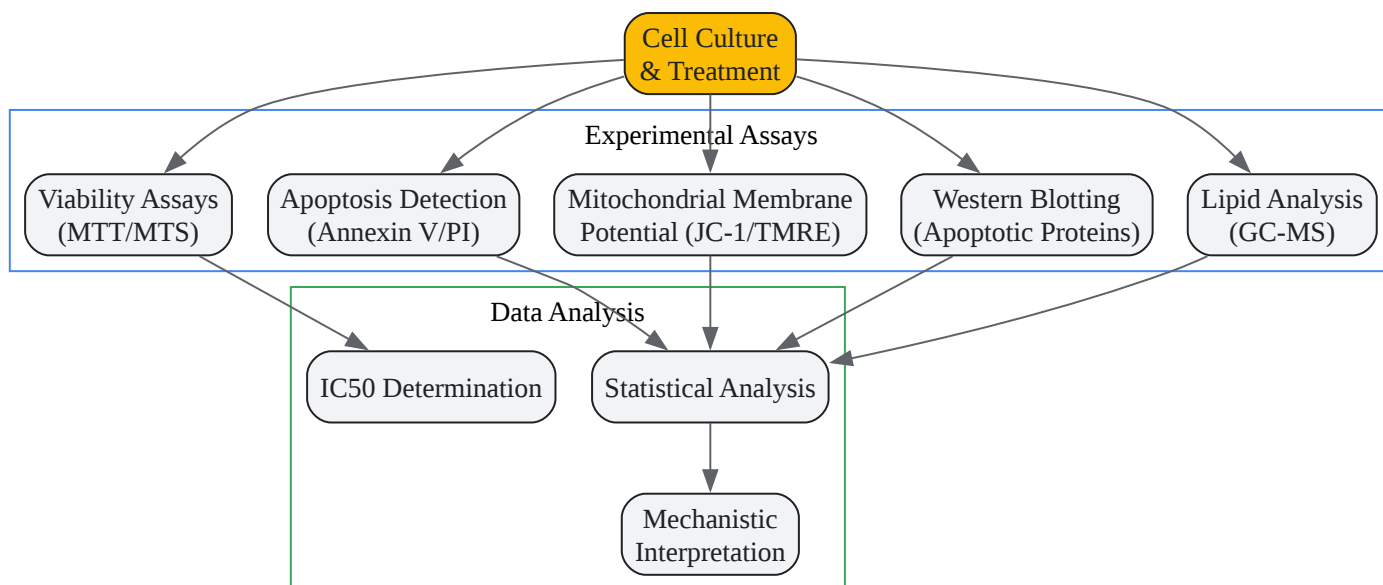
Cell Culture & Treatment

Experimental Assays

Viability Assays (MTT/MTS)

Apoptosis Detection (Annexin V/PI)

Mitochondrial Membrane Potential (JC-1/TMRE)

Western Blotting (Apoptotic Proteins)

Lipid Analysis (GC-MS)

Data Analysis

IC50 Determination

Statistical Analysis

Mechanistic Interpretation